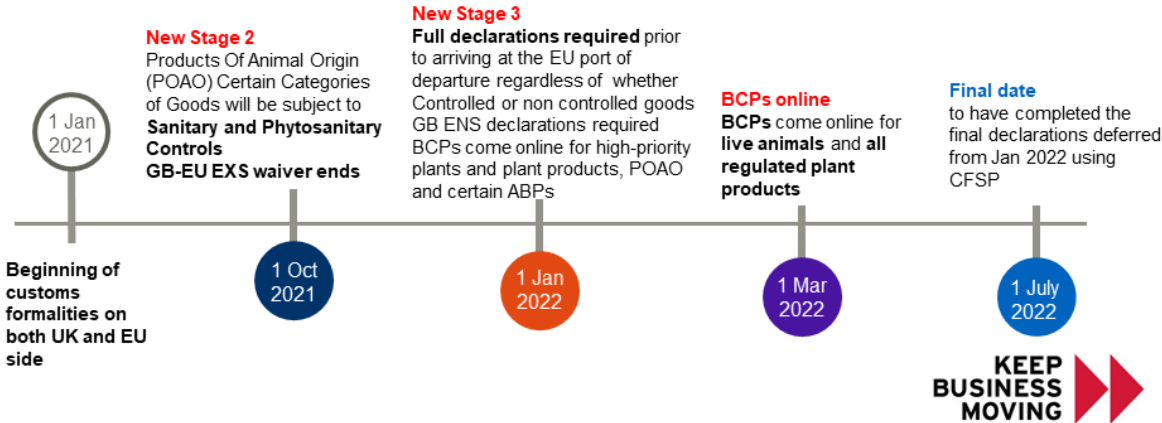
1 Jan 2021

Beginning of customs formalities on both UK and EU side

New Stage 2
Products Of Animal Origin (POAO) Certain Categories of Goods will be subject to **Sanitary and Phytosanitary Controls**
**GB-EU EXS waiver ends**

1 Oct 2021

New Stage 3
**Full declarations required** prior to arriving at the EU port of departure regardless of whether Controlled or non controlled goods GB ENS declarations required BCPs come online for high-priority plants and plant products, POAO and certain ABPs

1 Jan 2022

BCPs online
**BCPs** come online for **live animals** and **all regulated plant products**

1 Mar 2022

Final date
to have completed the final declarations deferred from Jan 2022 using CFSP

1 July 2022

KEEP BUSINESS MOVING